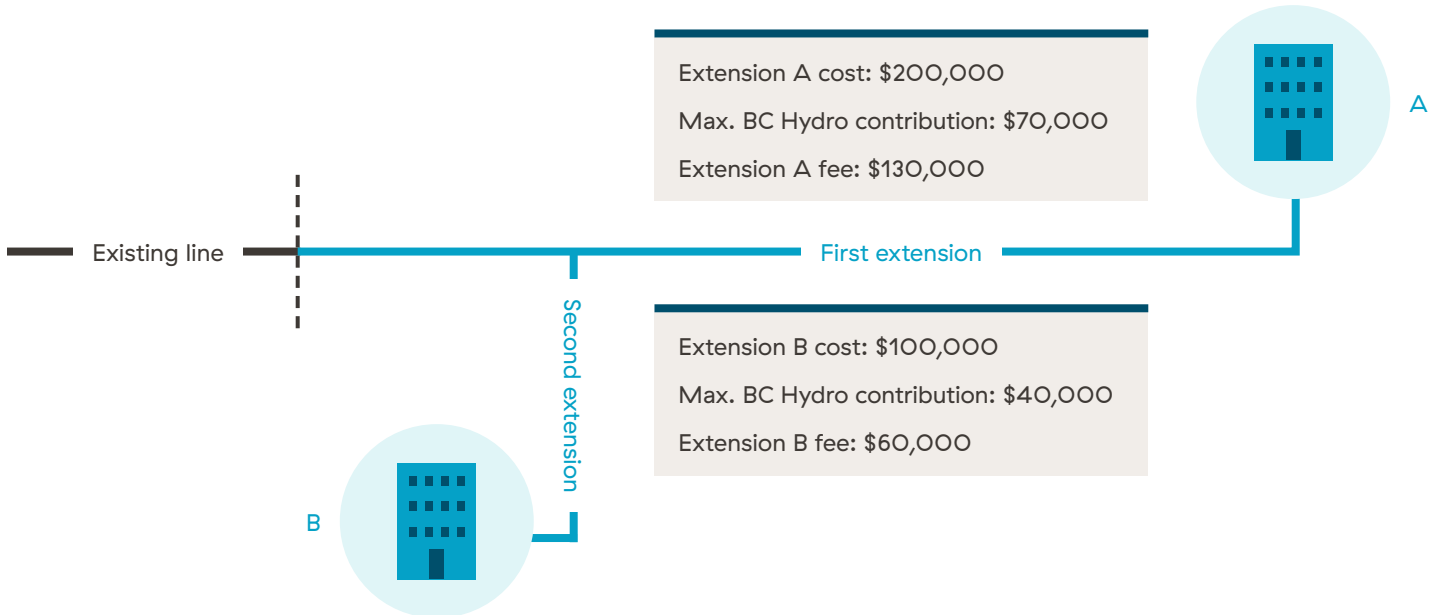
Extension A cost: $200,000

Max. BC Hydro contribution: $70,000

Extension A fee: $130,000

A

Existing line

First extension

Second extension

Extension B cost: $100,000

Max. BC Hydro contribution: $40,000

Extension B fee: $60,000

B